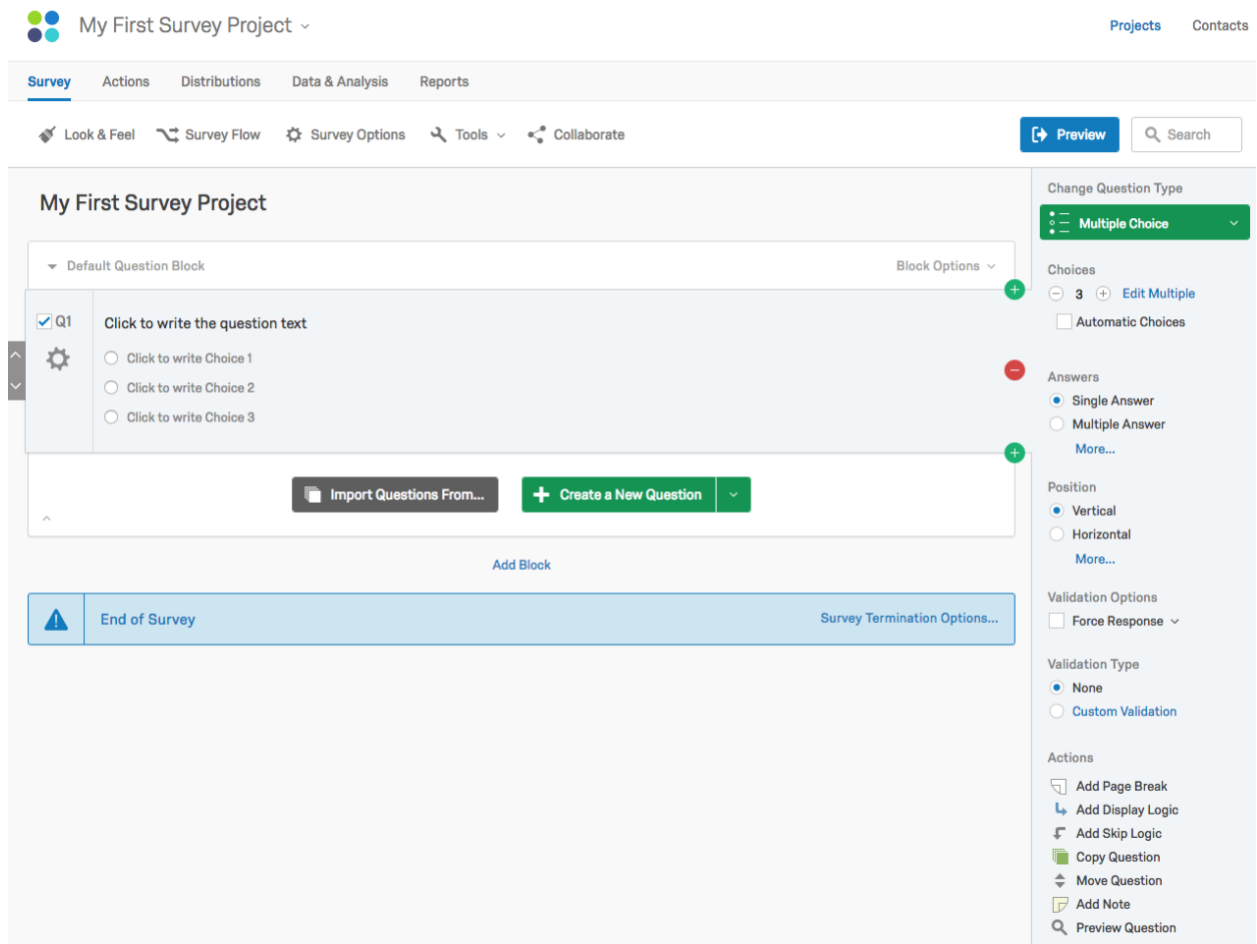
My First Survey Project

Projects Contacts

Survey Actions Distributions Data & Analysis Reports

Look & Feel Survey Flow Survey Options Tools Collaborate

Preview Search

My First Survey Project

Default Question Block

Block Options

Q1

Click to write the question text

Click to write Choice 1

Click to write Choice 2

Click to write Choice 3

Import Questions From...

Create a New Question

Add Block

End of Survey

Survey Termination Options...

Change Question Type

Multiple Choice

Choices

3 Edit Multiple

Automatic Choices

Answers

Single Answer

Multiple Answer

More...

Position

Vertical

Horizontal

More...

Validation Options

Force Response

Validation Type

None

Custom Validation

Actions

Add Page Break

Add Display Logic

Add Skip Logic

Copy Question

Move Question

Add Note

Preview Question